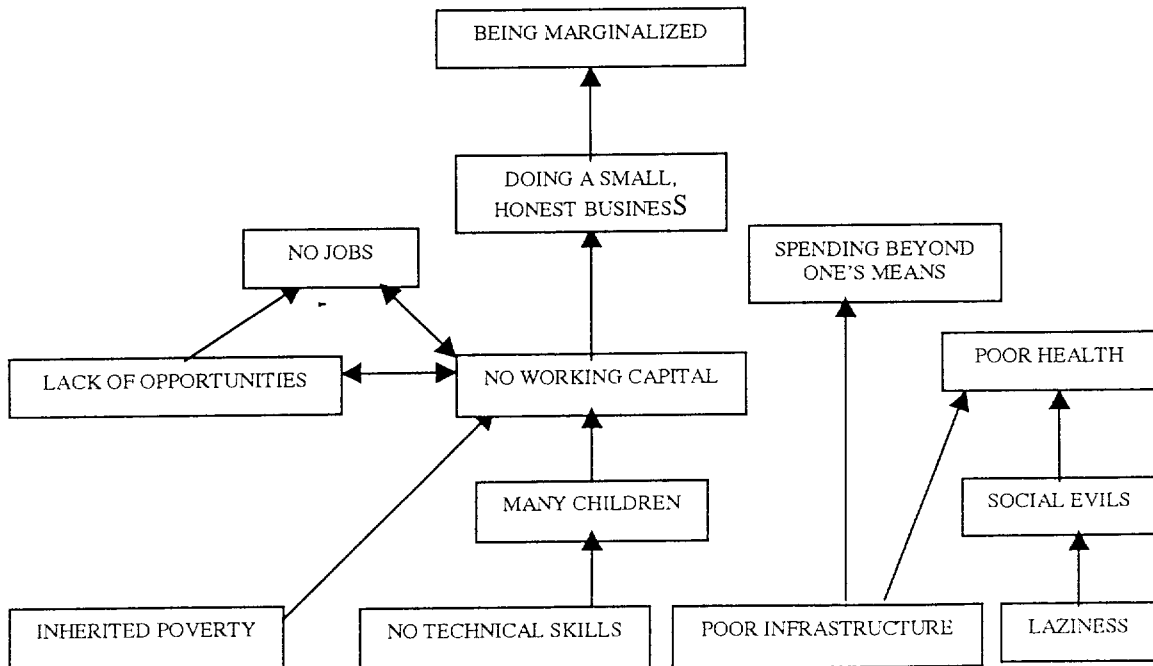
BEING MARGINALIZED

DOING A SMALL, HONEST BUSINESS

NO JOBS

SPENDING BEYOND ONE'S MEANS

LACK OF OPPORTUNITIES

NO WORKING CAPITAL

POOR HEALTH

MANY CHILDREN

SOCIAL EVILS

INHERITED POVERTY

NO TECHNICAL SKILLS

POOR INFRASTRUCTURE

LAZINESS